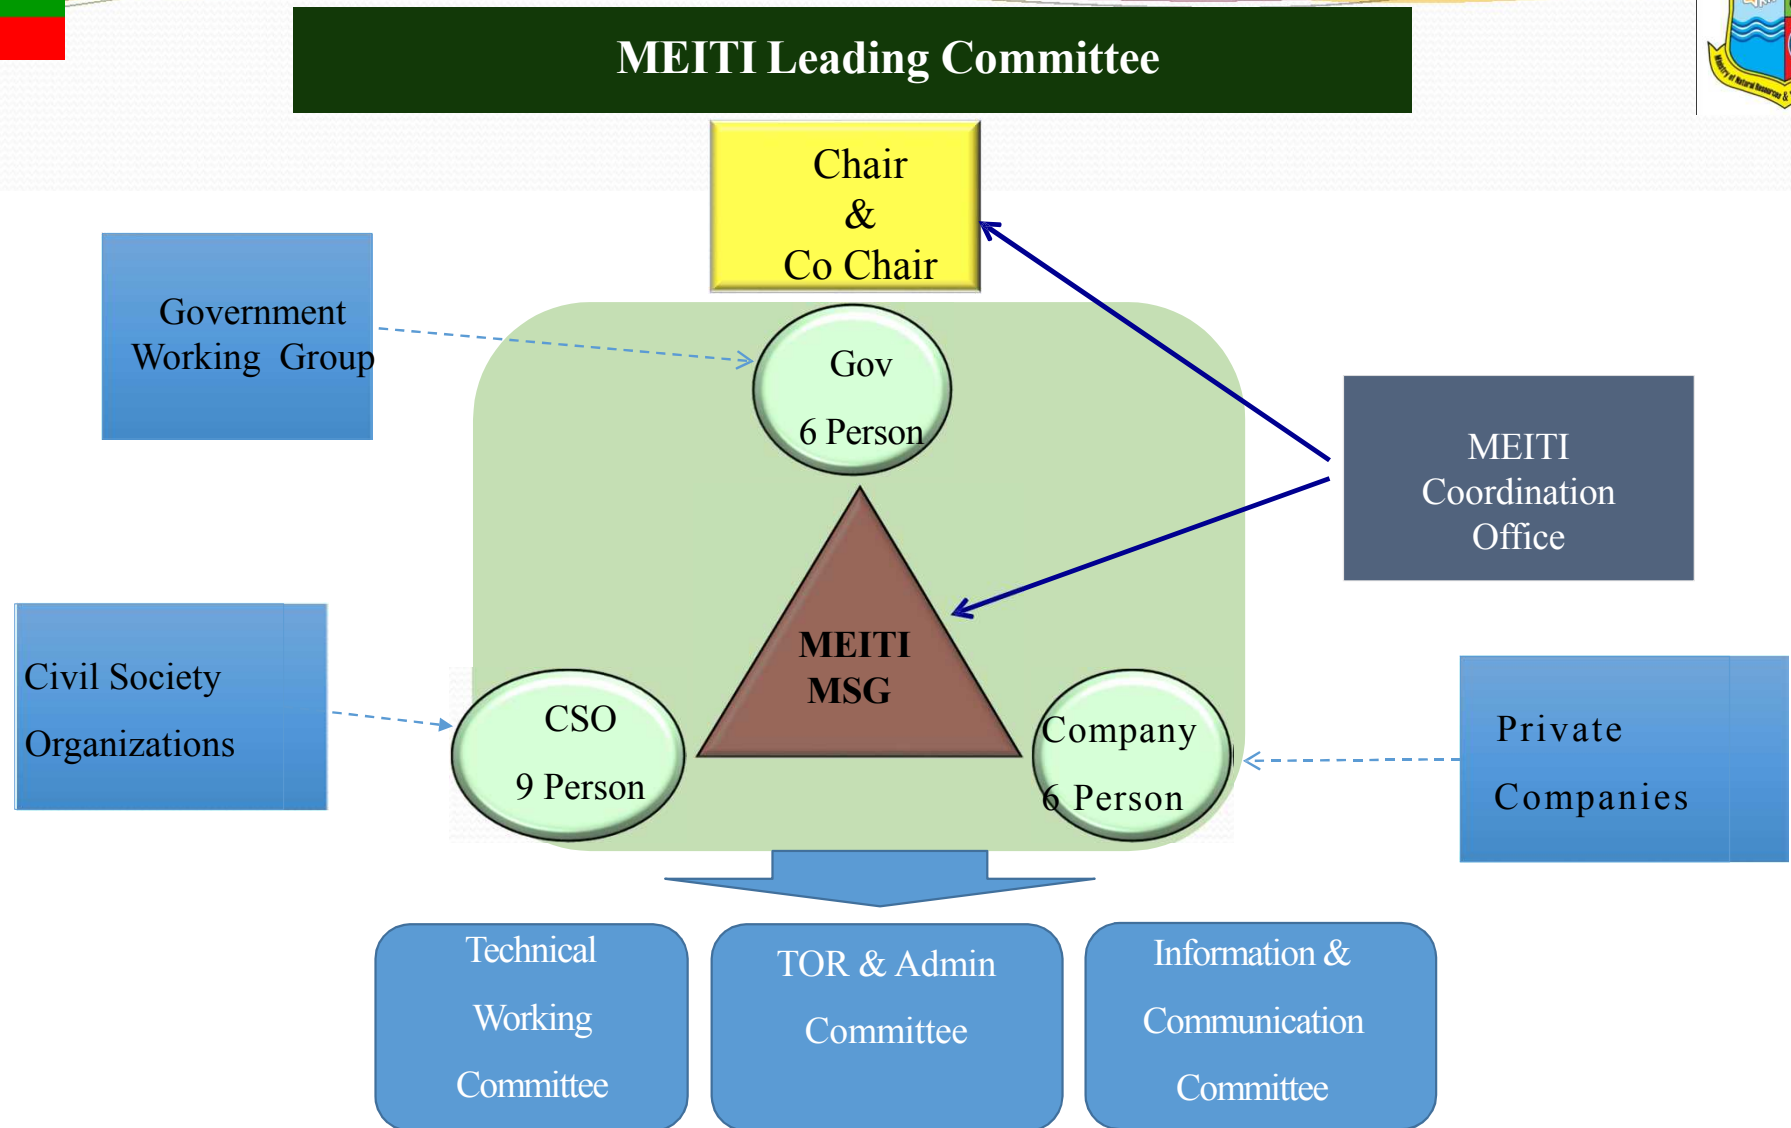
MEITI Leading Committee

Chair
&
Co Chair

Government Working Group

Gov
6 Person

MEITI Coordination Office

MEITI MSG

Civil Society Organizations

CSO
9 Person

Company
6 Person

Private Companies

Technical Working Committee

TOR & Admin Committee

Information & Communication Committee